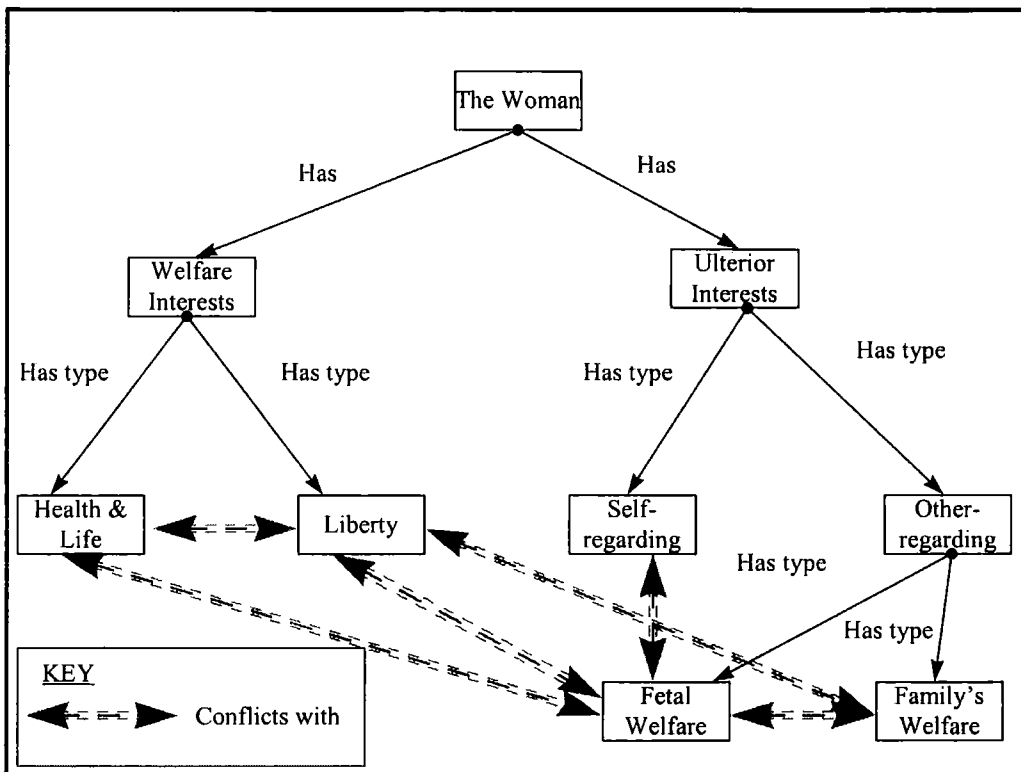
The Woman

Has

Has

Welfare Interests

Ulterior Interests

Has type

Has type

Has type

Has type

Health & Life

Liberty

Self-regarding

Other-regarding

Has type

Has type

KEY

Conflicts with

Fetal Welfare

Family's Welfare